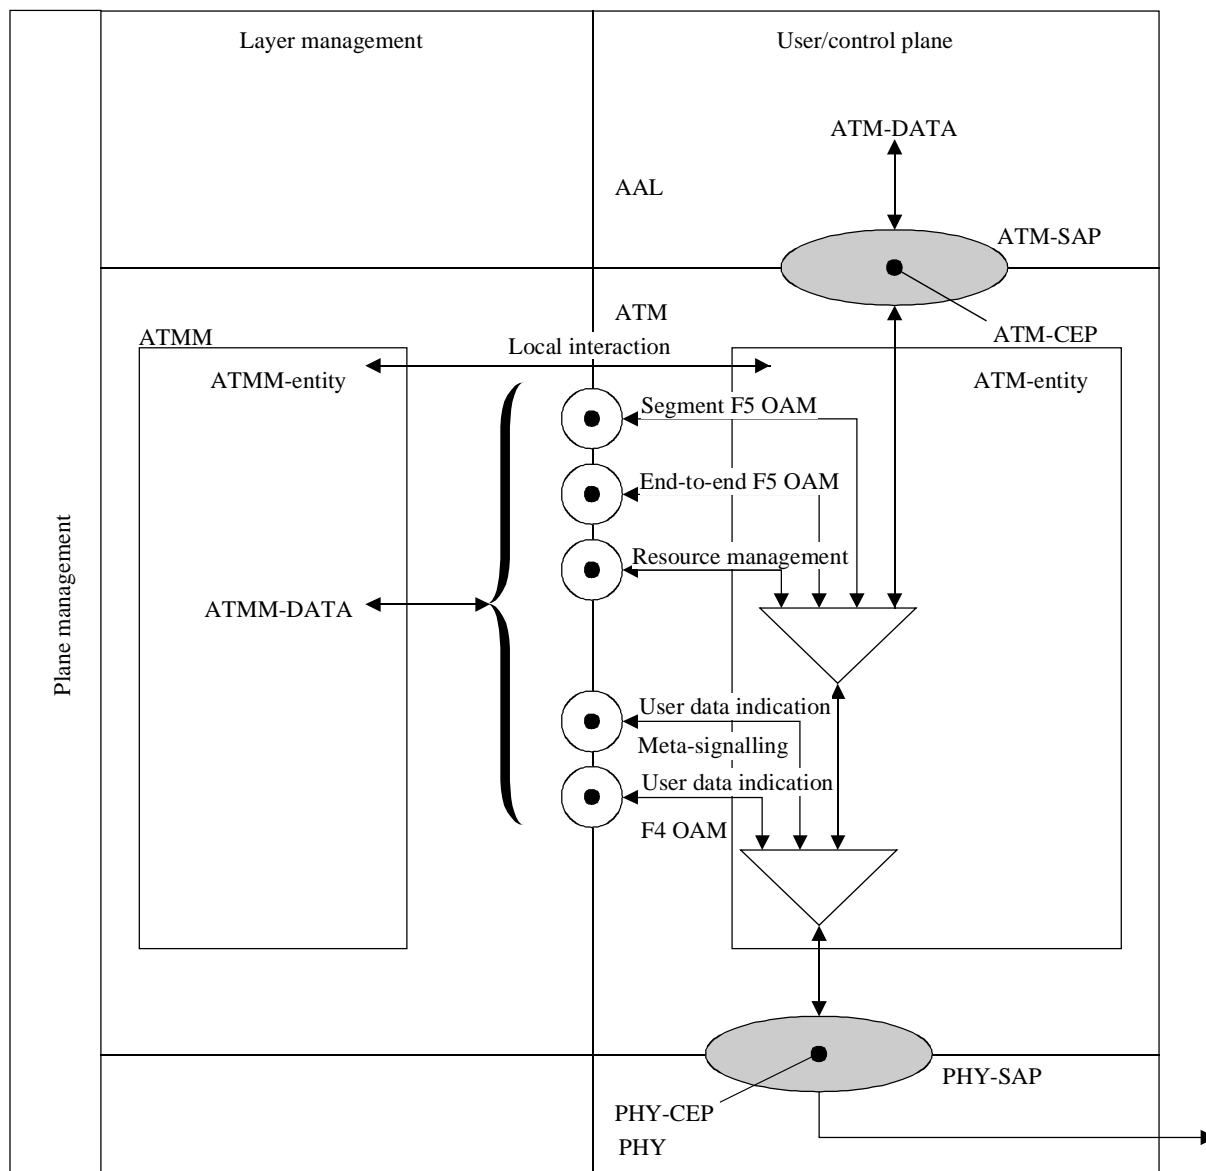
Plane management

Layer management

User/control plane

ATM-DATA

AAL

ATM-SAP

ATM

ATM-CEP

ATMM

Local interaction

ATMM-entity

ATM-entity

Segment F5 OAM

End-to-end F5 OAM

Resource management

ATMM-DATA

User data indication

Meta-signalling

User data indication

F4 OAM

PHY-SAP

PHY-CEP

PHY